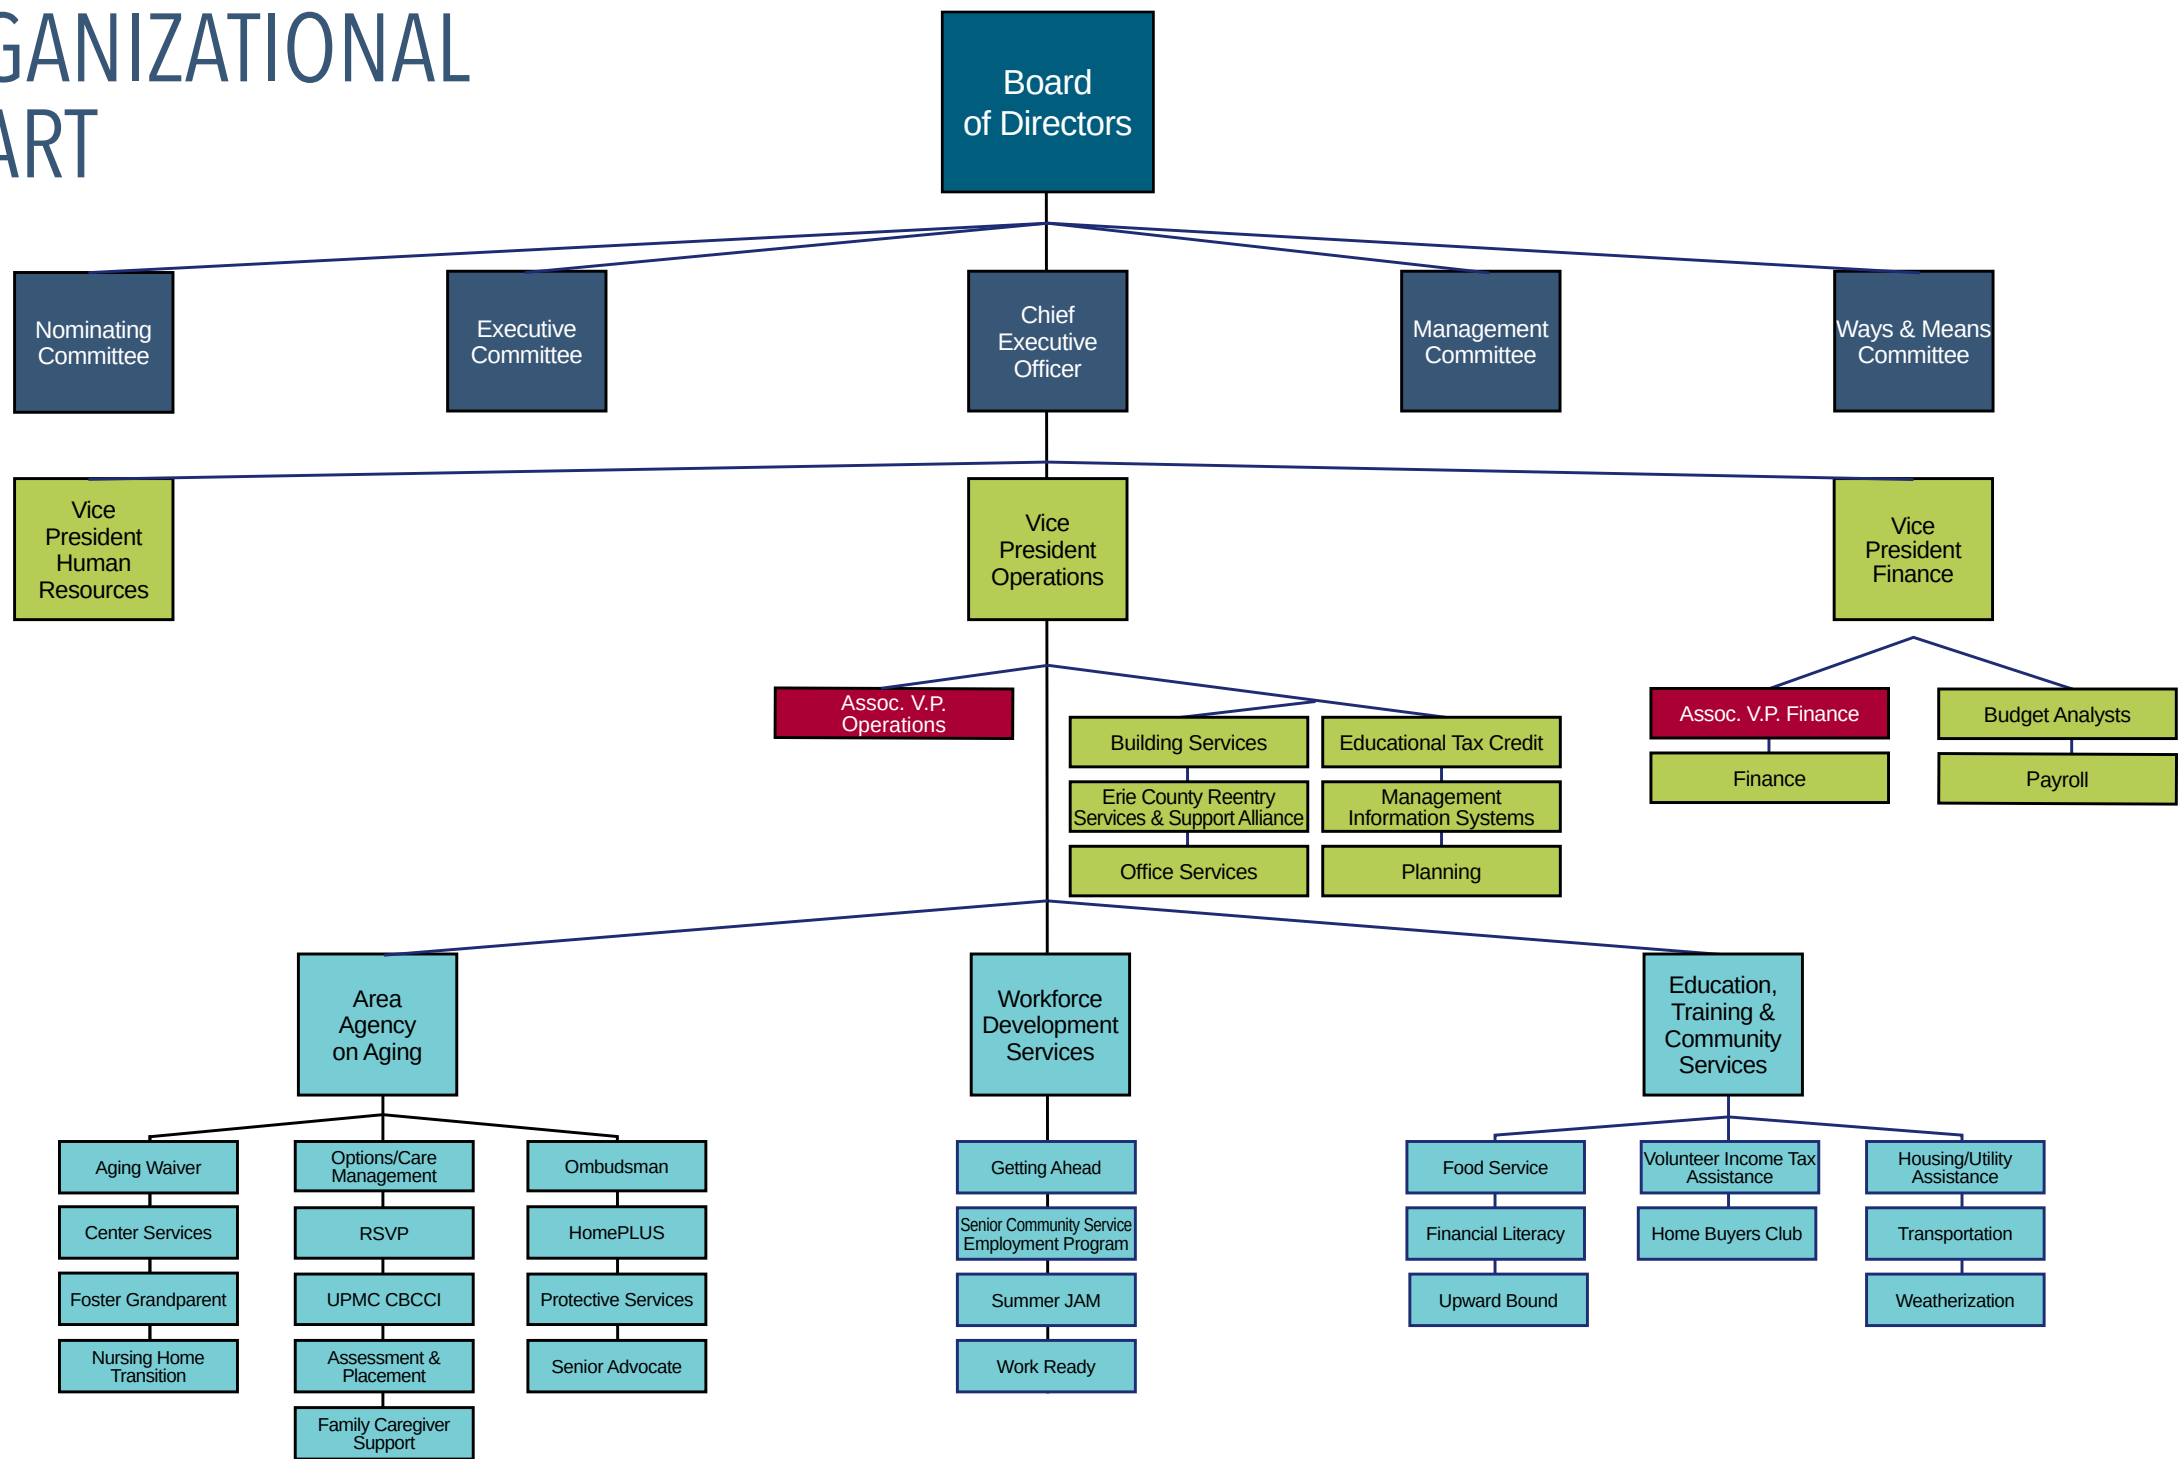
GANIZATIONAL
ART

Board of Directors

Nominating Committee

Executive Committee

Chief Executive Officer

Management Committee

Ways & Means Committee

Vice President Human Resources

Vice President Operations

Vice President Finance

Assoc. V.P. Operations

Building Services

Erie County Reentry Services & Support Alliance

Office Services

Educational Tax Credit

Management Information Systems

Planning

Assoc. V.P. Finance

Finance

Budget Analysts

Payroll

Area Agency on Aging

Aging Waiver

Center Services

Foster Grandparent

Nursing Home Transition

Options/Care Management

RSVP

UPMC CBCCI

Assessment & Placement

Family Caregiver Support

Ombudsman

HomePLUS

Protective Services

Senior Advocate

Workforce Development Services

Getting Ahead

Senior Community Service Employment Program

Summer JAM

Work Ready

Education, Training & Community Services

Food Service

Financial Literacy

Upward Bound

Volunteer Income Tax Assistance

Home Buyers Club

Housing/Utility Assistance

Transportation

Weatherization